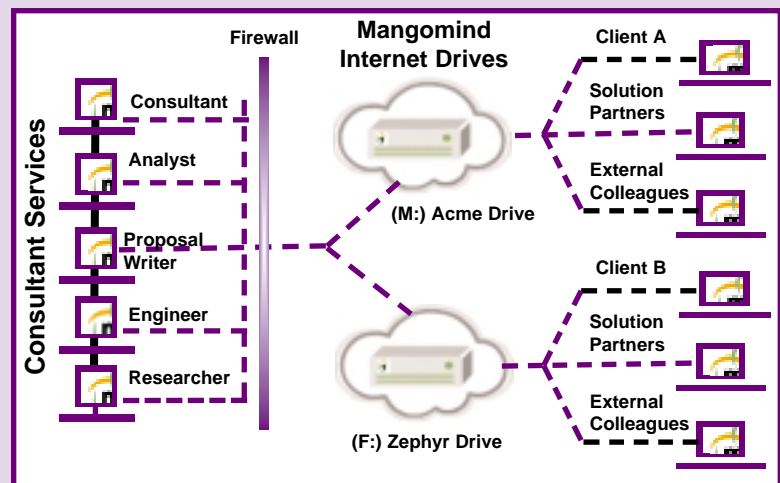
Consultant Services

Consultant

Analyst

Proposal Writer

Engineer

Researcher

Firewall

Mangomind Internet Drives

(M:) Acme Drive

(F:) Zephyr Drive

Client A

Solution Partners

External Colleagues

Client B

Solution Partners

External Colleagues